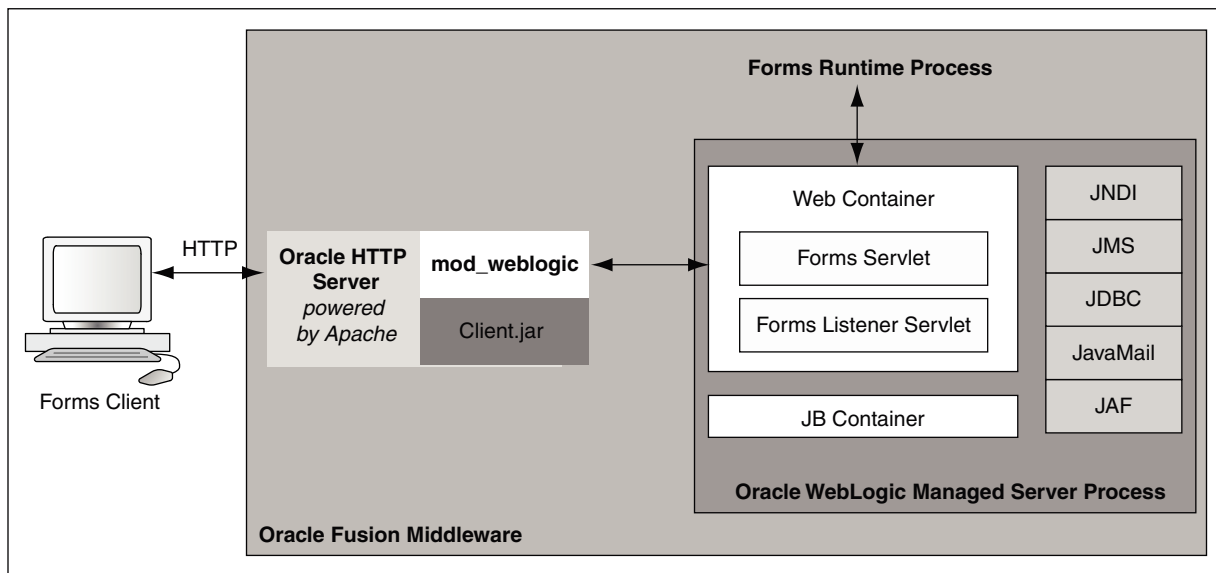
Forms Runtime Process

HTTP

Forms Client

Oracle HTTP Server
*powered by Apache*

mod_weblogic

Client.jar

Web Container

Forms Servlet

Forms Listener Servlet

JB Container

JNDI

JMS

JDBC

JavaMail

JAF

Oracle WebLogic Managed Server Process

Oracle Fusion Middleware